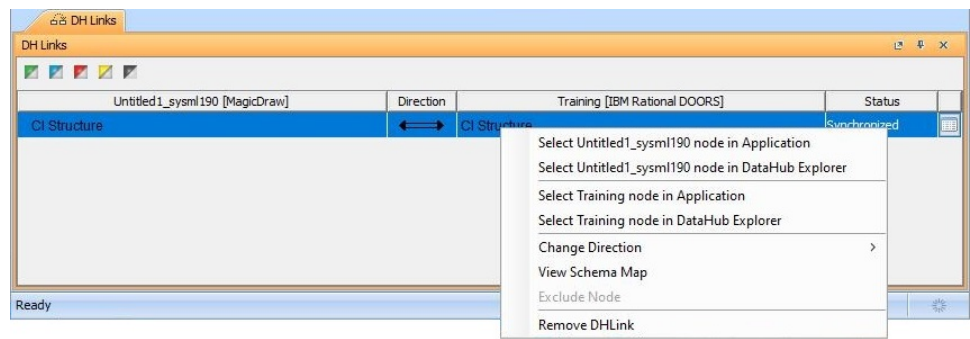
DH Links

DH Links

| Untitled1_sysml190 [MagicDraw] | Direction | Training [IBM Rational DOORS] | Status |
|---|---|---|---|
| CI Structure | ⟷ | CI Structure | Synchronized |

Select Untitled1_sysml190 node in Application
Select Untitled1_sysml190 node in DataHub Explorer
Select Training node in Application
Select Training node in DataHub Explorer
Change Direction
View Schema Map
Exclude Node
Remove DHLink

Ready